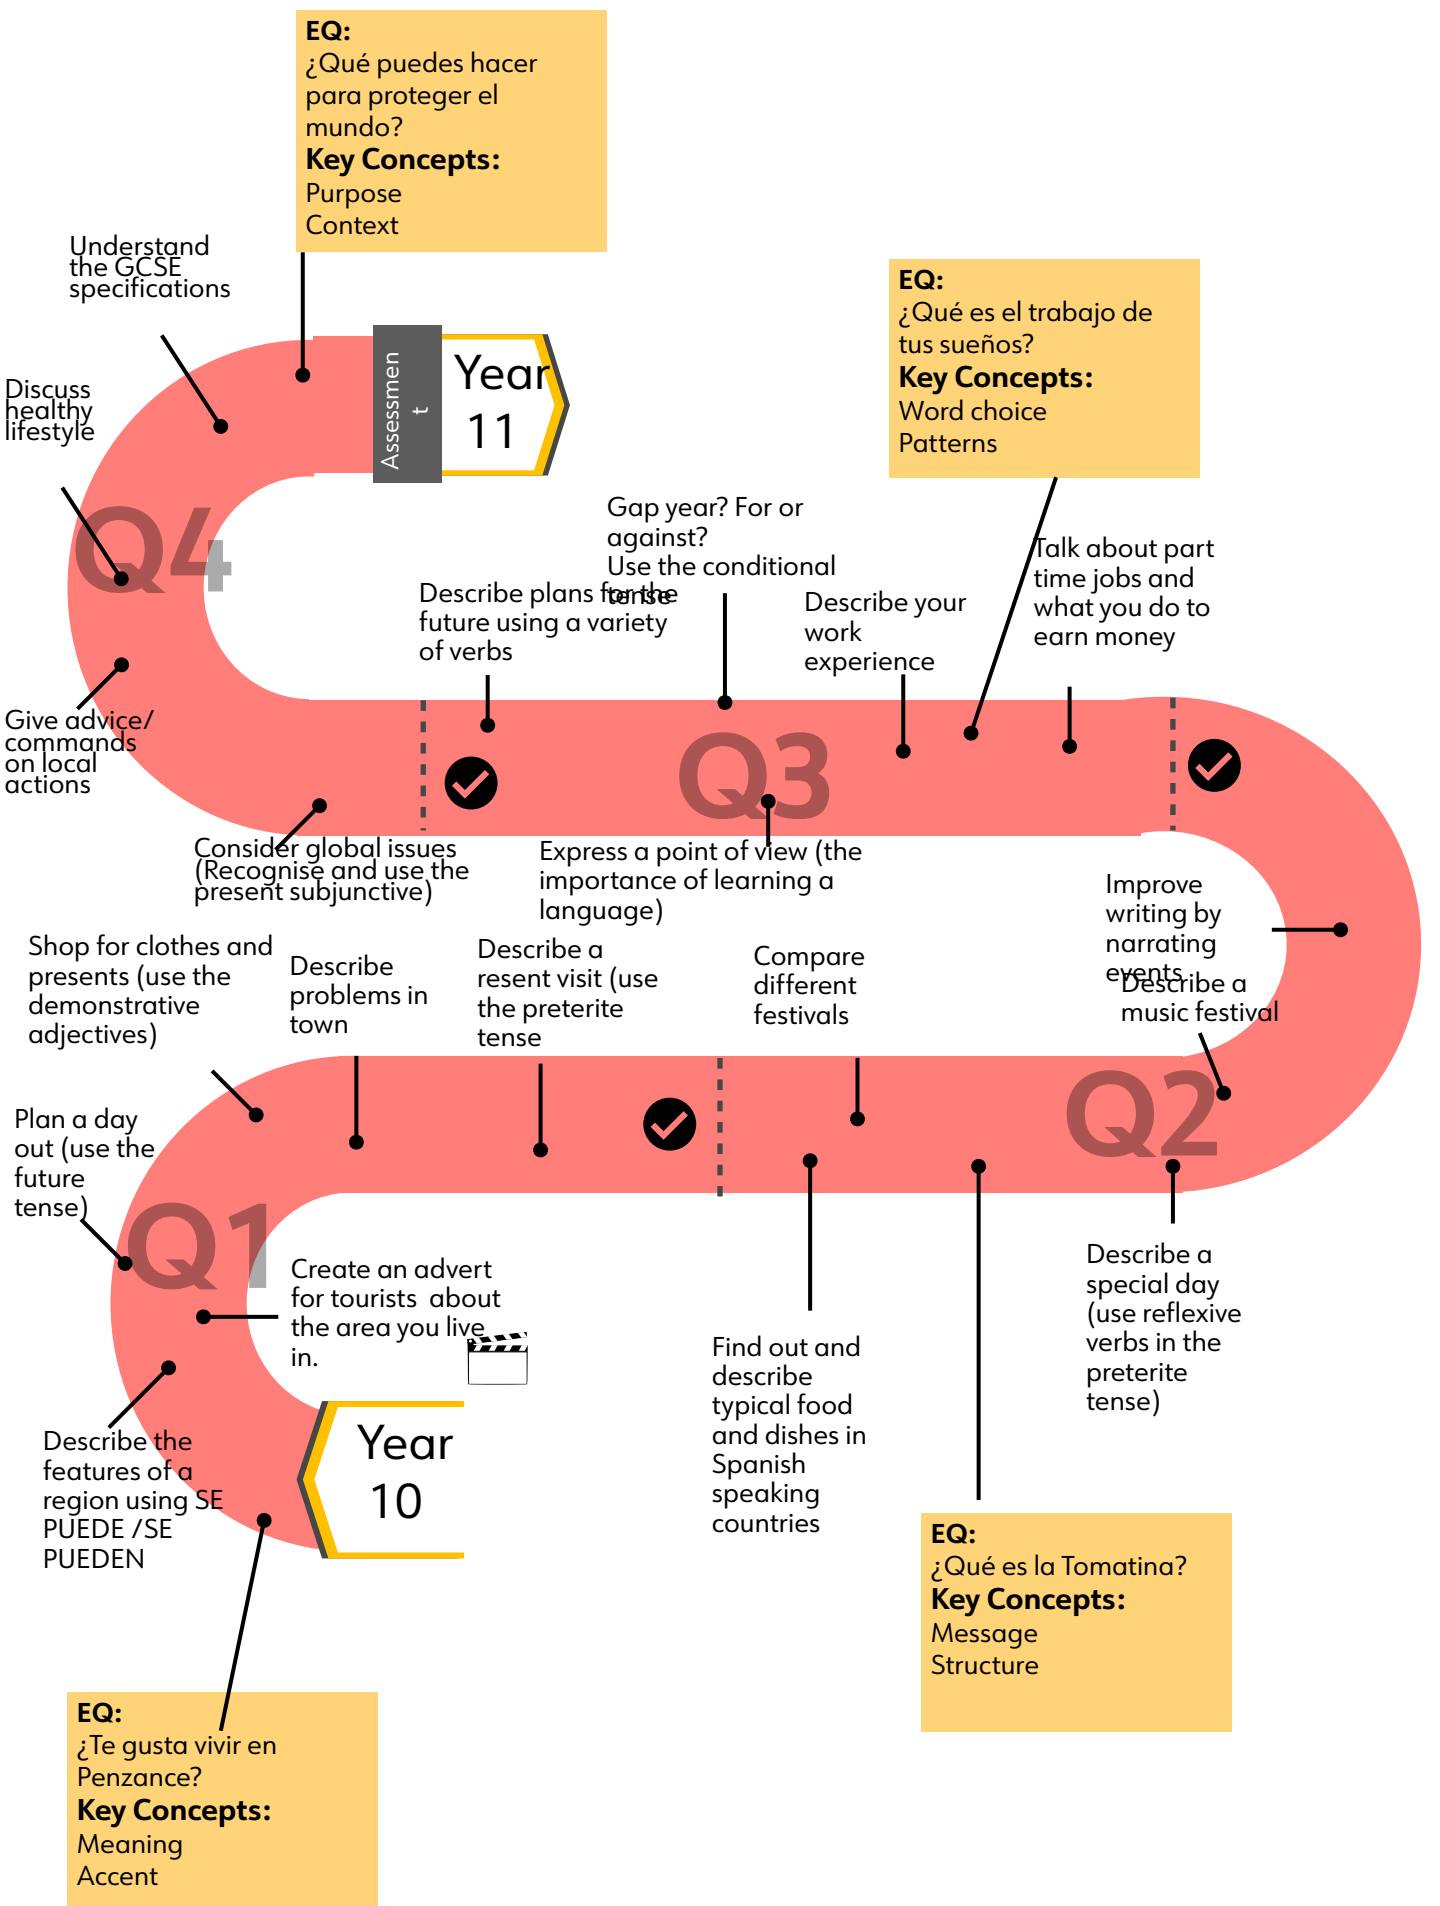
EQ:
¿Qué puedes hacer para proteger el mundo?
Key Concepts:
Purpose
Context

Understand the GCSE specifications

Assessment

Year 11

EQ:
¿Qué es el trabajo de tus sueños?
Key Concepts:
Word choice
Patterns

Discuss healthy lifestyle

Q4

Gap year? For or against?
Use the conditional tense

Describe plans for the future using a variety of verbs

Describe your work experience

Talk about part time jobs and what you do to earn money

Give advice/ commands on local actions

Q3

Consider global issues (Recognise and use the present subjunctive)

Express a point of view (the importance of learning a language)

Improve writing by narrating events

Describe a music festival

Shop for clothes and presents (use the demonstrative adjectives)

Describe problems in town

Describe a resent visit (use the preterite tense

Compare different festivals

Plan a day out (use the future tense)

Q2

Q1

Create an advert for tourists about the area you live in.

Describe a special day (use reflexive verbs in the preterite tense)

Find out and describe typical food and dishes in Spanish speaking countries

Describe the features of a region using SE PUEDE /SE PUEDEN

Year 10

EQ:
¿Qué es la Tomatina?
Key Concepts:
Message
Structure

EQ:
¿Te gusta vivir en Penzance?
Key Concepts:
Meaning
Accent